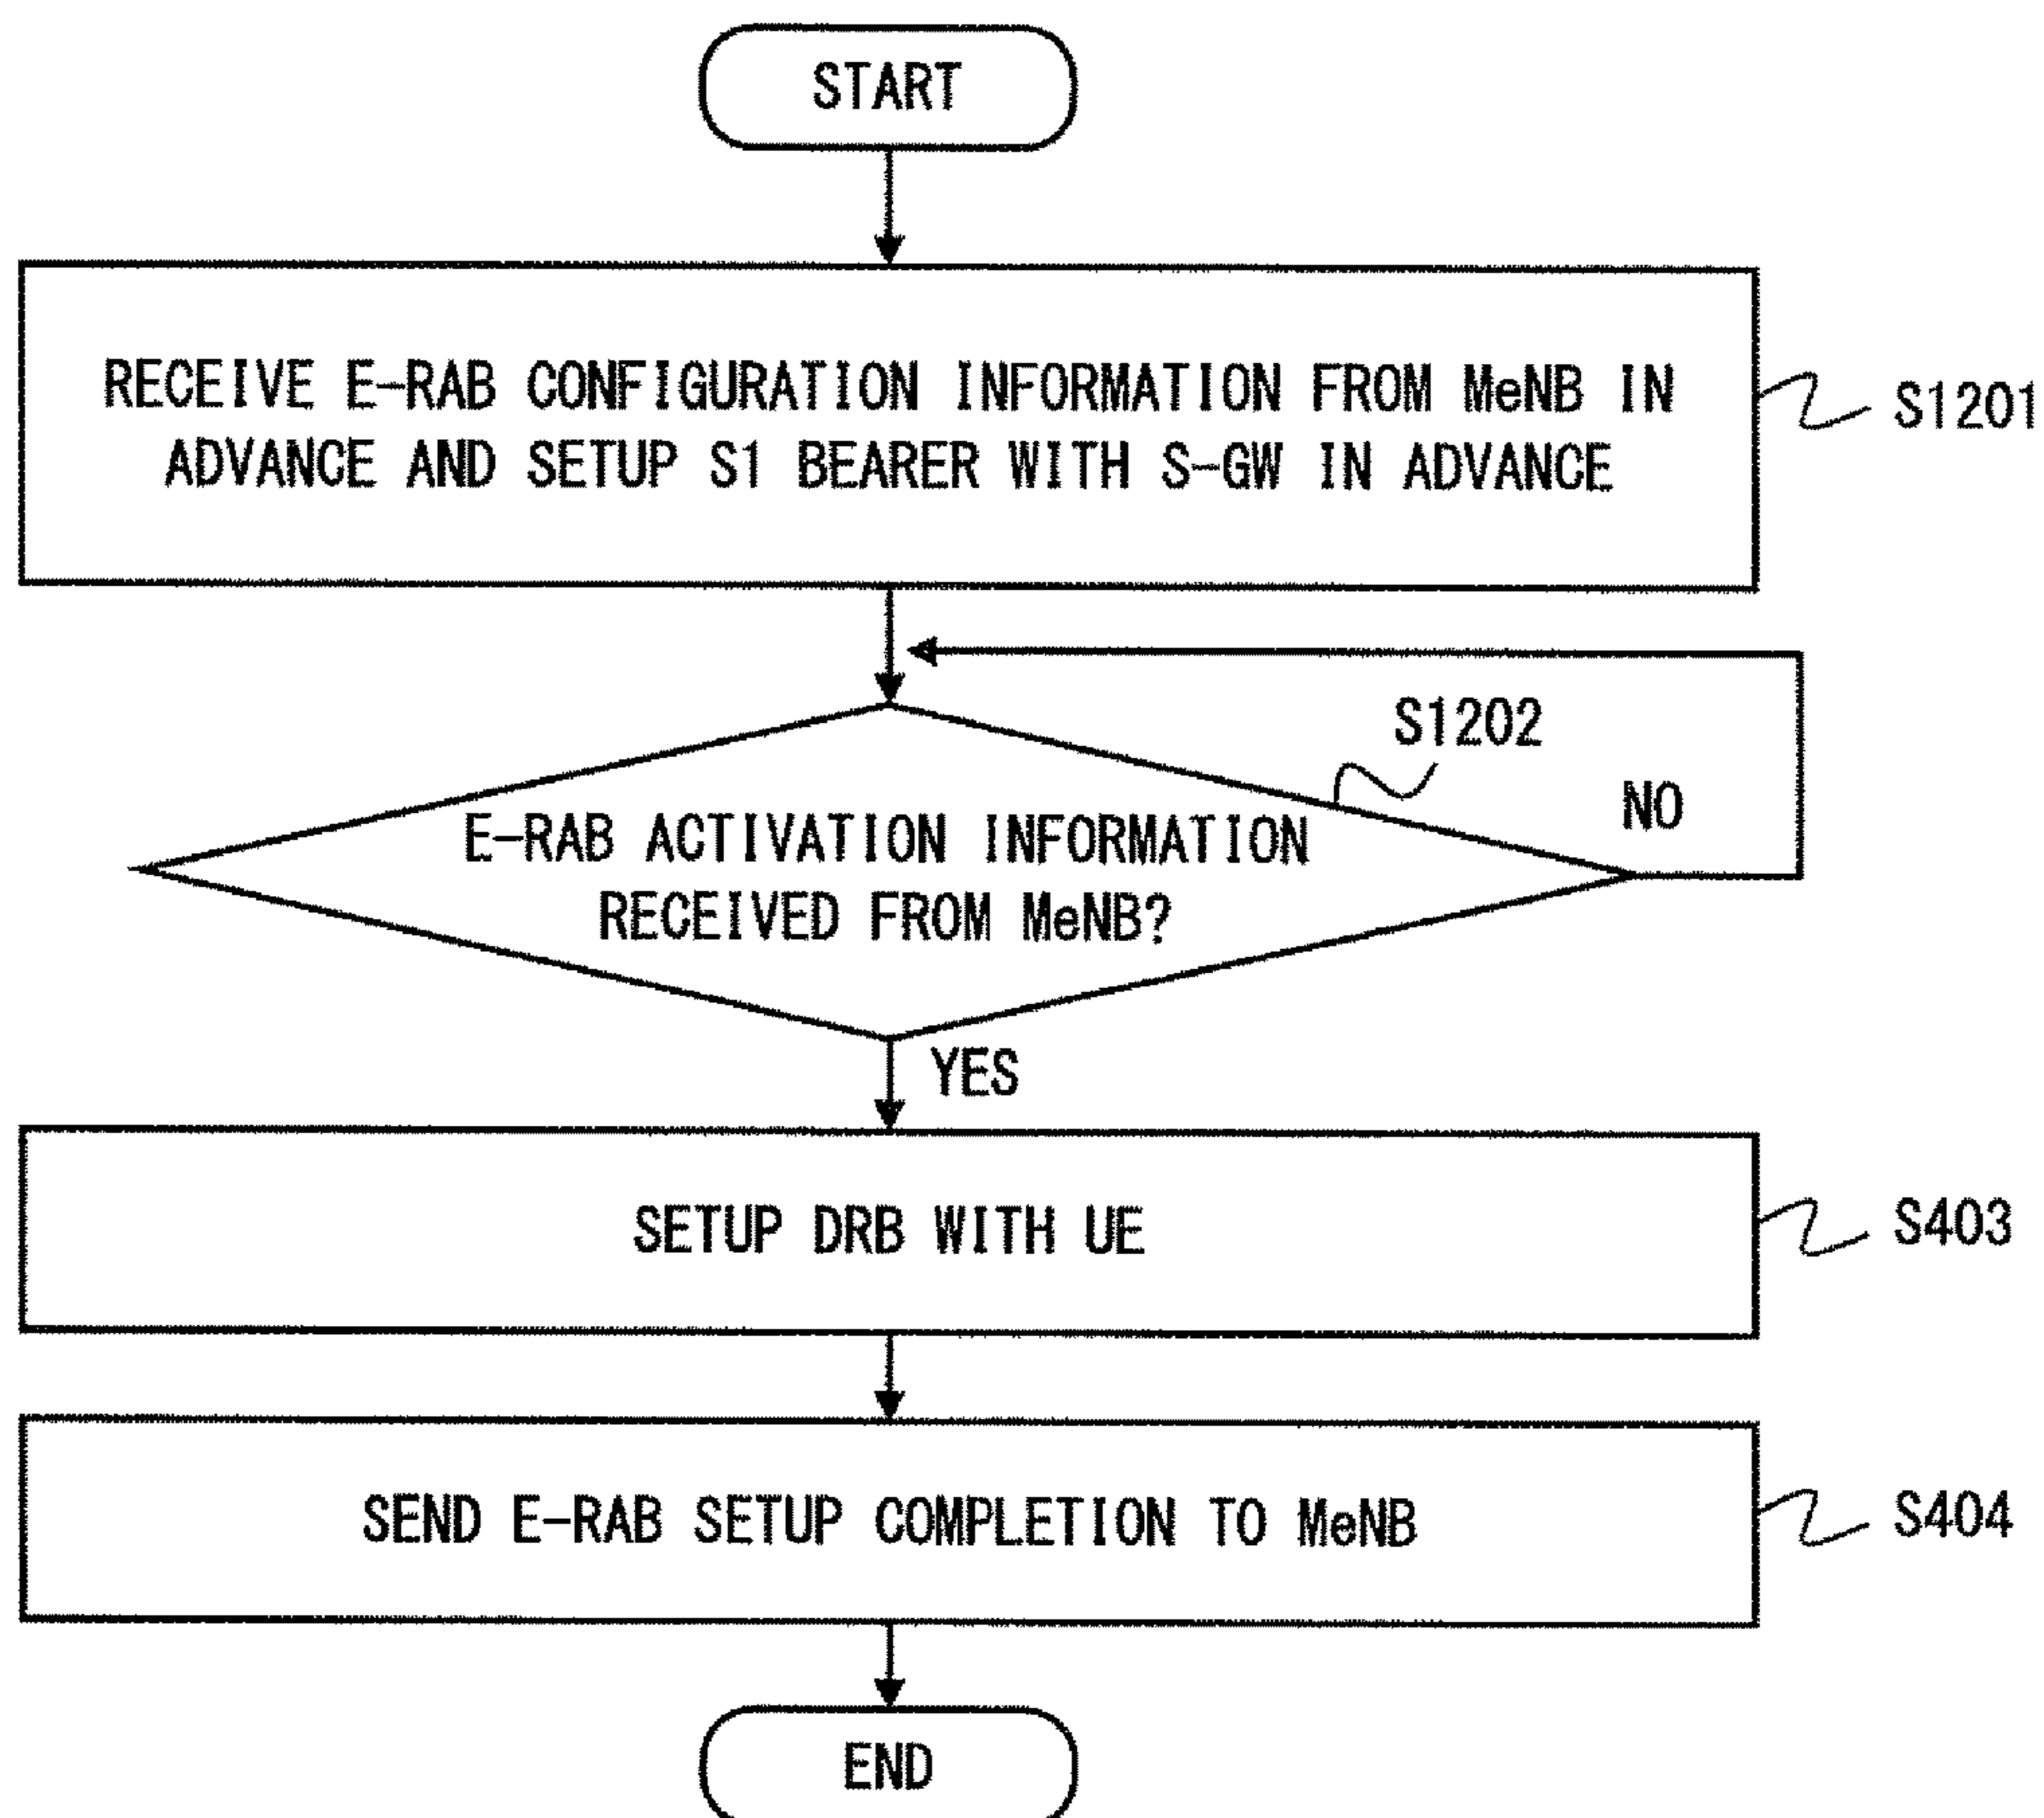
START

RECEIVE E-RAB CONFIGURATION INFORMATION FROM MeNB IN ADVANCE AND SETUP S1 BEARER WITH S-GW IN ADVANCE

S1201

S1202

E-RAB ACTIVATION INFORMATION RECEIVED FROM MeNB?

NO

YES

SETUP DRB WITH UE

S403

SEND E-RAB SETUP COMPLETION TO MeNB

S404

END